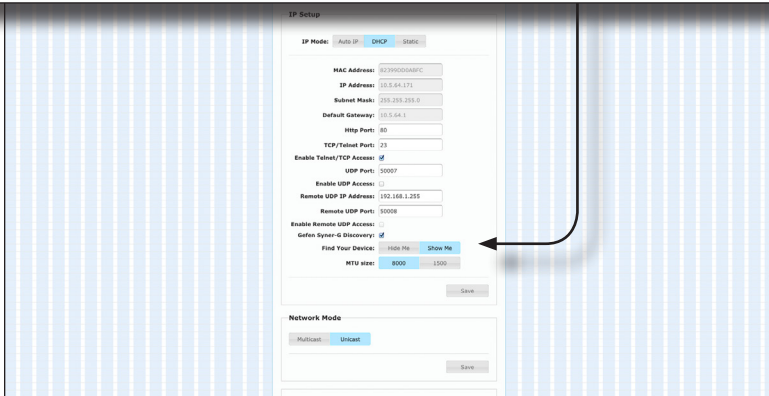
IP Setup

IP Mode: Auto IP DHCP Static

MAC Address: 92399DD0A8FC
IP Address: 10.5.64.171
Subnet Mask: 255.255.255.0
Default Gateway: 10.5.64.1
Http Port: 80
TCP/Telnet Port: 23
Enable Telnet/TCP Access:
UDP Port: 50007
Enable UDP Access:
Remote UDP IP Address: 192.168.1.255
Remote UDP Port: 50008
Enable Remote UDP Access:
Gefen Syner-G Discovery:
Find Your Device: Hide Me Show Me
MTU size: 8000 1500

Save

Network Mode

Multicast Unicast

Save